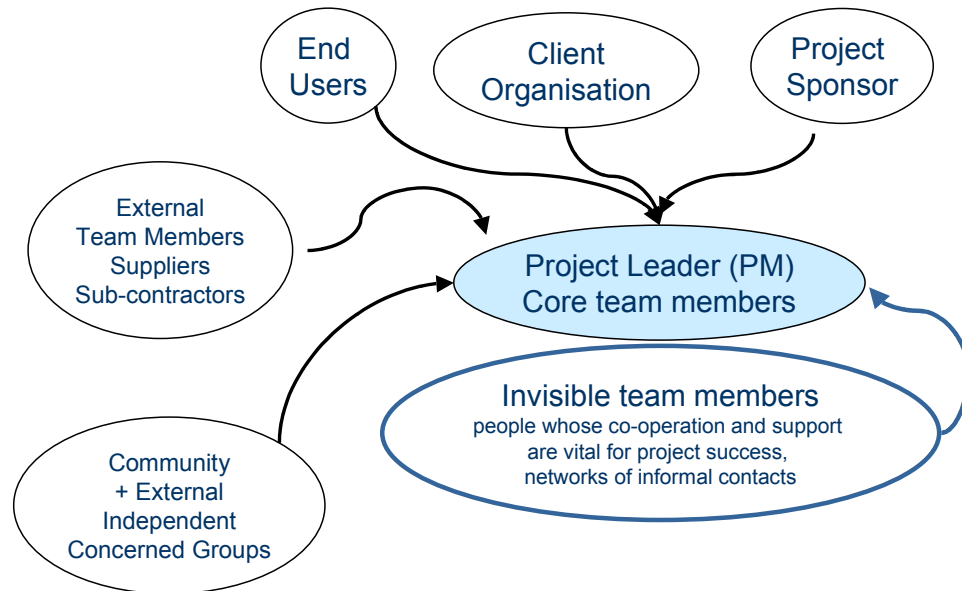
End Users

Client Organisation

Project Sponsor

External Team Members Suppliers Sub-contractors

Project Leader (PM) Core team members

Invisible team members
people whose co-operation and support are vital for project success, networks of informal contacts

Community + External Independent Concerned Groups